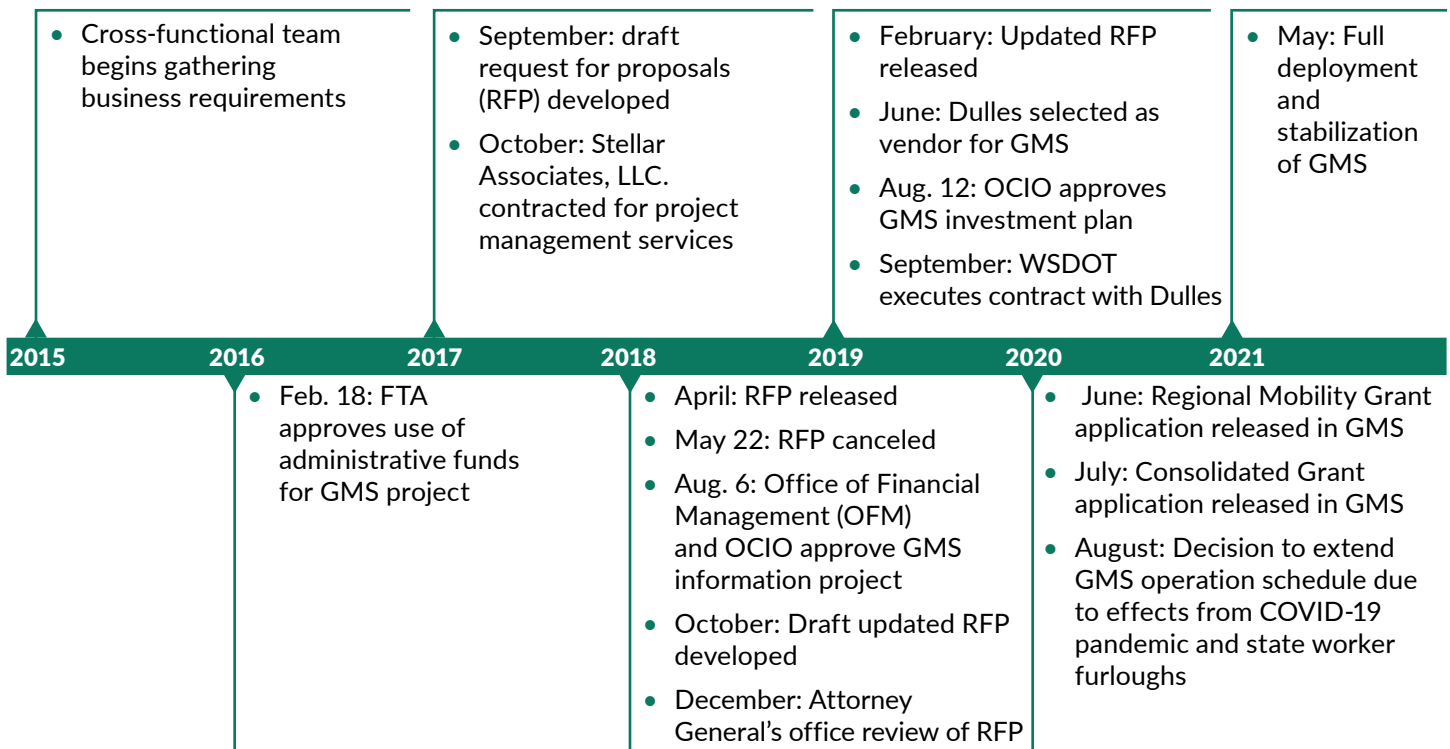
2015

- Cross-functional team begins gathering business requirements

2016

- Feb. 18: FTA approves use of administrative funds for GMS project

2017

- September: draft request for proposals (RFP) developed
- October: Stellar Associates, LLC. contracted for project management services

2018

- April: RFP released
- May 22: RFP canceled
- Aug. 6: Office of Financial Management (OFM) and OCIO approve GMS information project
- October: Draft updated RFP developed
- December: Attorney General’s office review of RFP

2019

- February: Updated RFP released
- June: Dulles selected as vendor for GMS
- Aug. 12: OCIO approves GMS investment plan
- September: WSDOT executes contract with Dulles

2020

- June: Regional Mobility Grant application released in GMS
- July: Consolidated Grant application released in GMS
- August: Decision to extend GMS operation schedule due to effects from COVID-19 pandemic and state worker furloughs

2021

- May: Full deployment and stabilization of GMS